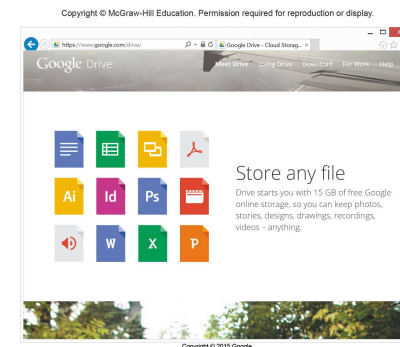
Copyright © McGraw-Hill Education. Permission required for reproduction or display.

https://www.google.com/drive/

Google Drive - Cloud Storag... ×

Google Drive

Meet Drive Using Drive Download For Work Help

Ai Id Ps W X P

Store any file

Drive starts you with 15 GB of free Google online storage, so you can keep photos, stories, designs, drawings, recordings, videos – anything.

Copyright © 2015 Google